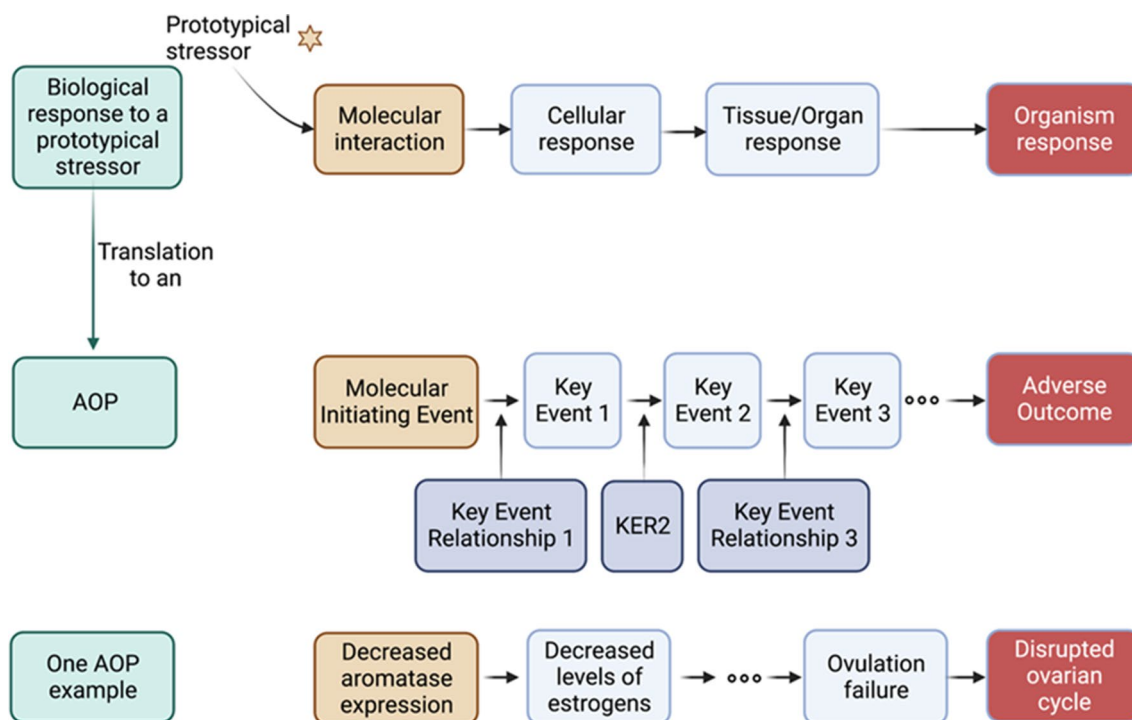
Prototypical stressor

Biological response to a prototypical stressor

Molecular interaction

Cellular response

Tissue/Organ response

Organism response

Translation to an

AOP

Molecular Initiating Event

Key Event 1

Key Event 2

Key Event 3

Adverse Outcome

Key Event Relationship 1

KER2

Key Event Relationship 3

One AOP example

Decreased aromatase expression

Decreased levels of estrogens

Ovulation failure

Disrupted ovarian cycle